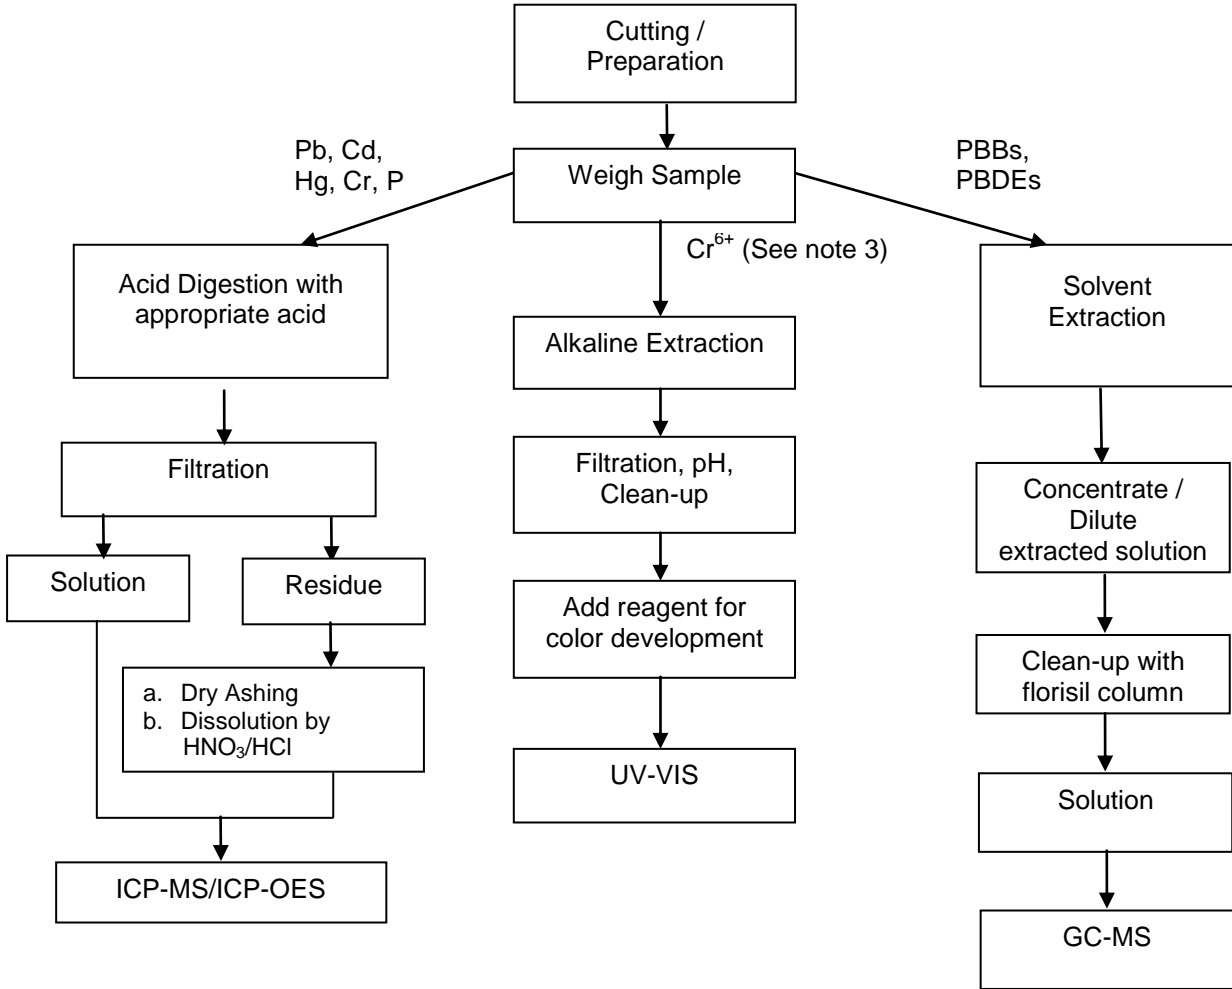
Cutting / Preparation

Weigh Sample

Pb, Cd, Hg, Cr, P

PBBs, PBDEs

$Cr^{6+}$ (See note 3)

Acid Digestion with appropriate acid

Alkaline Extraction

Solvent Extraction

Filtration

Filtration, pH, Clean-up

Concentrate / Dilute extracted solution

Solution

Residue

Add reagent for color development

Clean-up with florisil column

a. Dry Ashing
b. Dissolution by $HNO_3$/HCl

UV-VIS

Solution

ICP-MS/ICP-OES

GC-MS